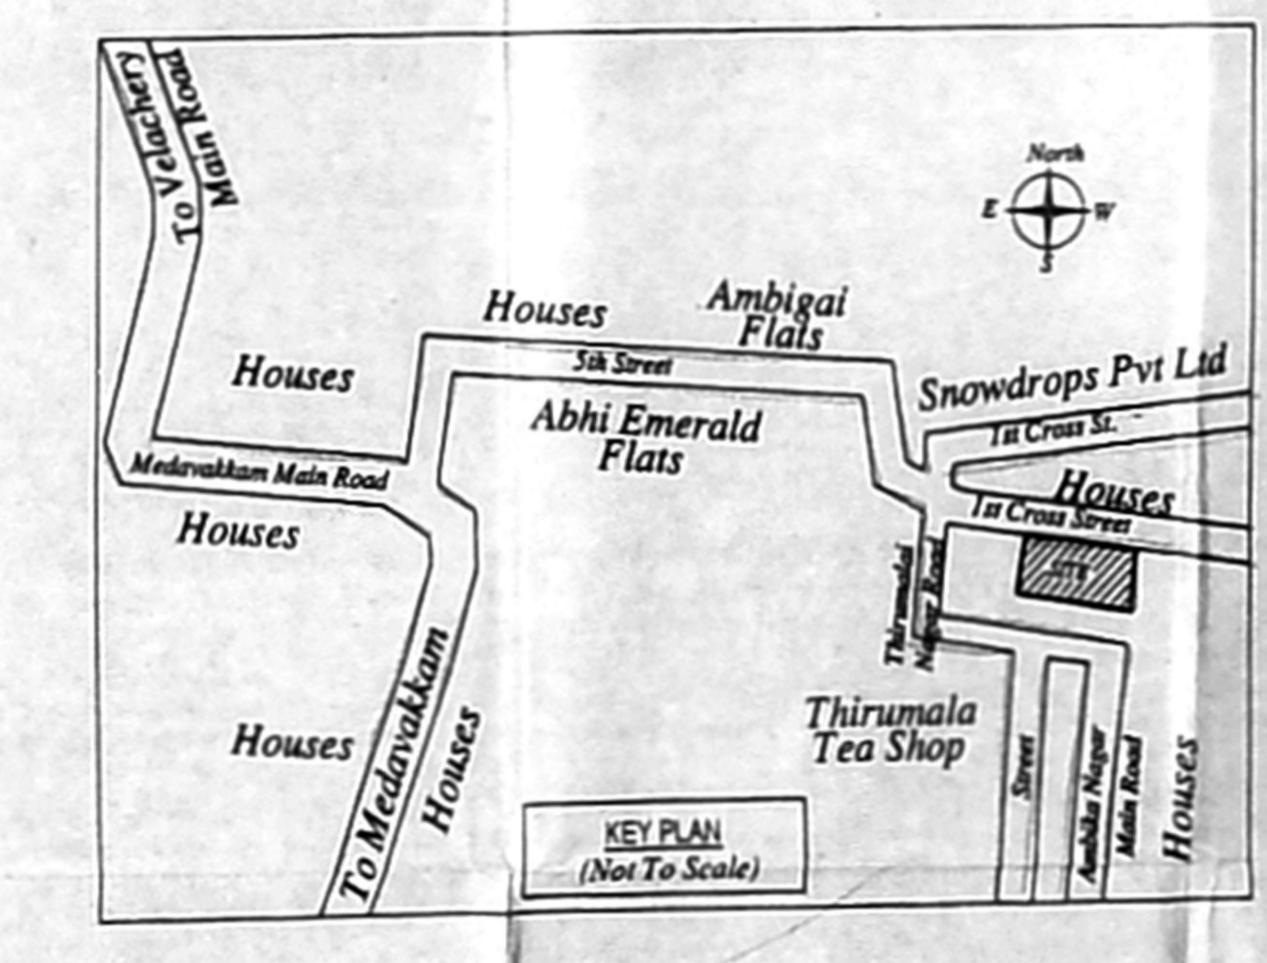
To Velachery Main Road

North
E W
S

Houses

Ambigai Flats

Houses

5th Street

Snowdrops Pvt Ltd

Abhi Emerald Flats

1st Cross St.

Medavakkam Main Road

Houses

Houses

1st Cross Street

SITE

Thirumalai Nagar Road

Thirumala Tea Shop

Houses

To Medavakkam

Houses

Street

Ambika Nagar Main Road

Houses

KEY PLAN
(Not To Scale)